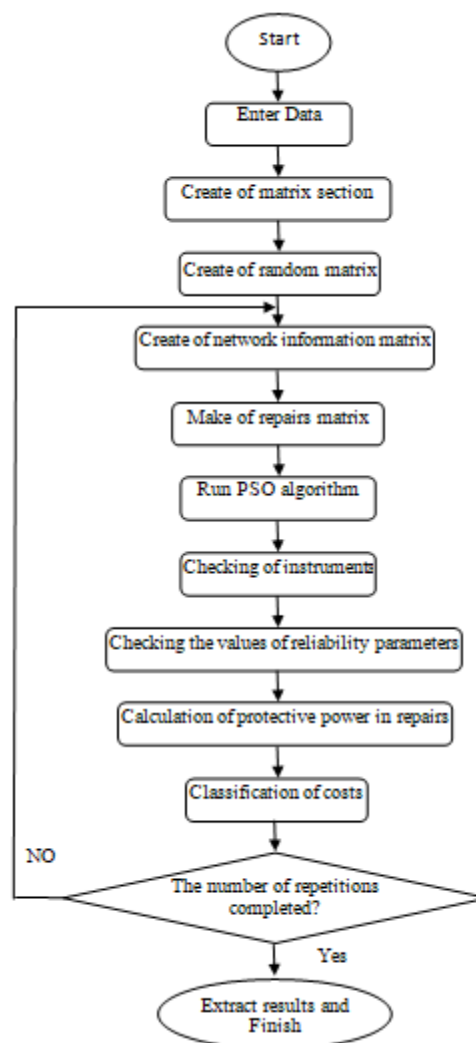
Start

Enter Data

Create of matrix section

Create of random matrix

Create of network information matrix

Make of repairs matrix

Run PSO algorithm

Checking of instruments

Checking the values of reliability parameters

Calculation of protective power in repairs

Classification of costs

NO

The number of repetitions completed?

Yes

Extract results and Finish